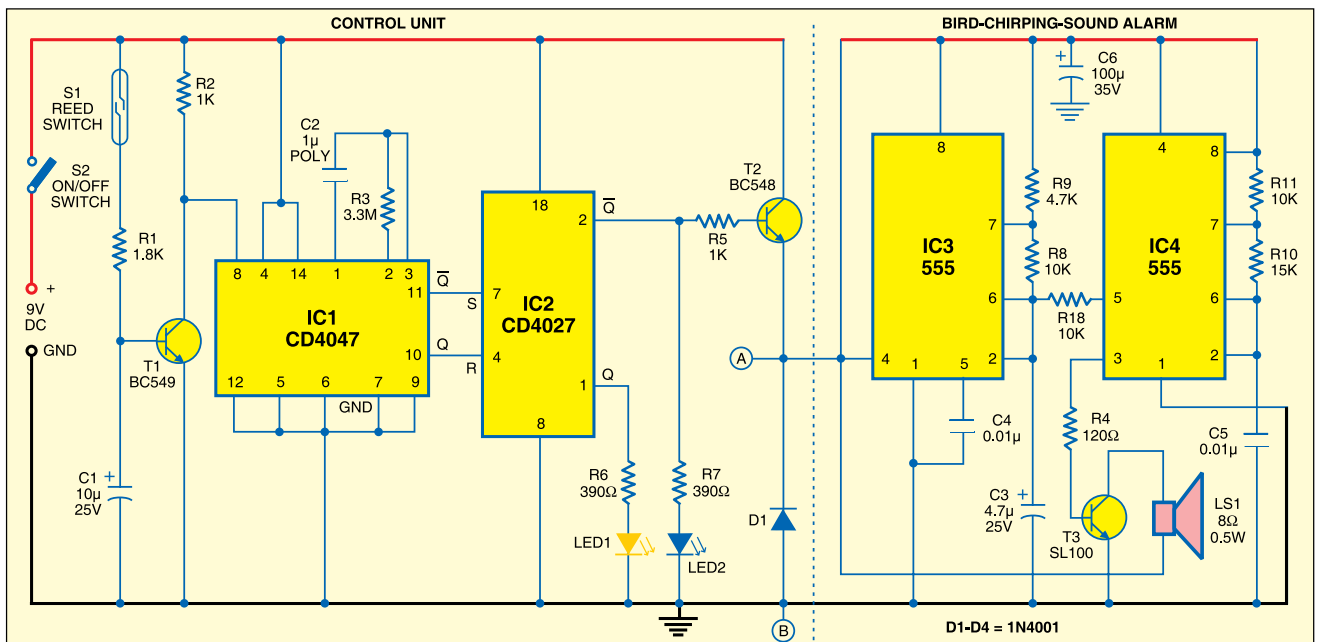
CONTROL UNIT

BIRD-CHIRPING-SOUND ALARM

S1 REED SWITCH

S2 ON/OFF SWITCH

+
9V DC

GND

R1 1.8K

T1 BC549

C1 10µ 25V

R2 1K

C2 1µ POLY

R3 3.3M

8 4 14 1 2 3

IC1 CD4047

11 $\overline{Q}$

10 Q

12 5 6 7 9

GND

S 7

R 4

18

IC2 CD4027

2 $\overline{Q}$

1 Q

8

T2 BC548

R5 1K

R6 390Ω

R7 390Ω

LED1

LED2

D1

A

B

C6 100µ 35V

8

IC3 555

7 6 2 4 1 5

R9 4.7K

R8 10K

R18 10K

C4 0.01µ

C3 4.7µ 25V

4

IC4 555

8 7 6 2 5 3 1

R11 10K

R10 15K

R4 120Ω

C5 0.01µ

T3 SL100

LS1 8Ω 0.5W

D1-D4 = 1N4001